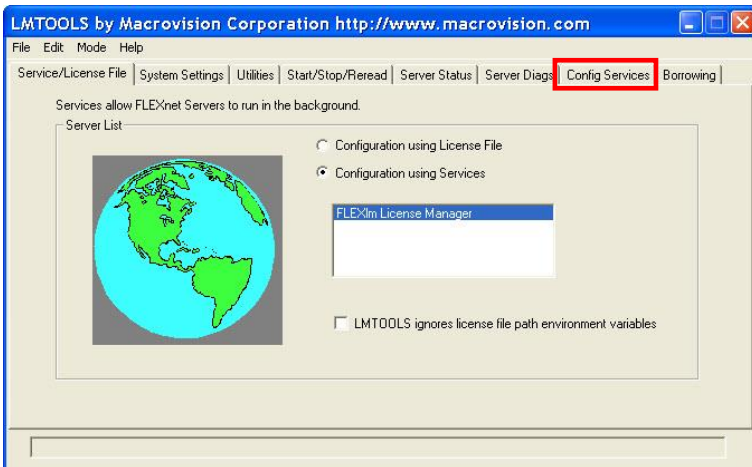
LMTOOLS by Macrovision Corporation http://www.macrovision.com

File Edit Mode Help

Service/License File | System Settings | Utilities | Start/Stop/Reread | Server Status | Server Diags | Config Services | Borrowing

Services allow FLEXnet Servers to run in the background.

Server List

Configuration using License File

Configuration using Services

FLEXlm License Manager

LMTOOLS ignores license file path environment variables